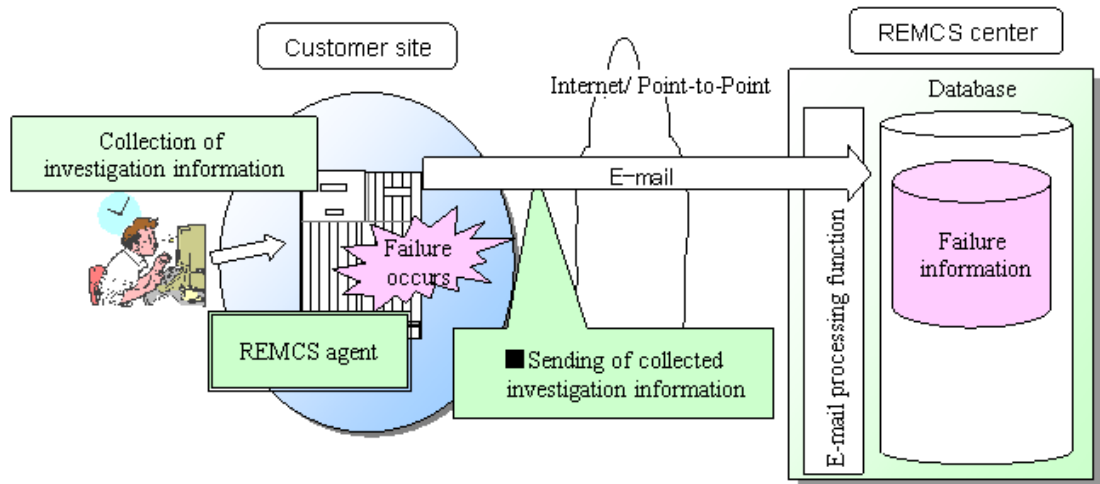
Customer site

REMCS center

Internet/ Point-to-Point

Database

Collection of investigation information

E-mail

E-mail processing function

Failure occurs

Failure information

REMCS agent

■Sending of collected investigation information